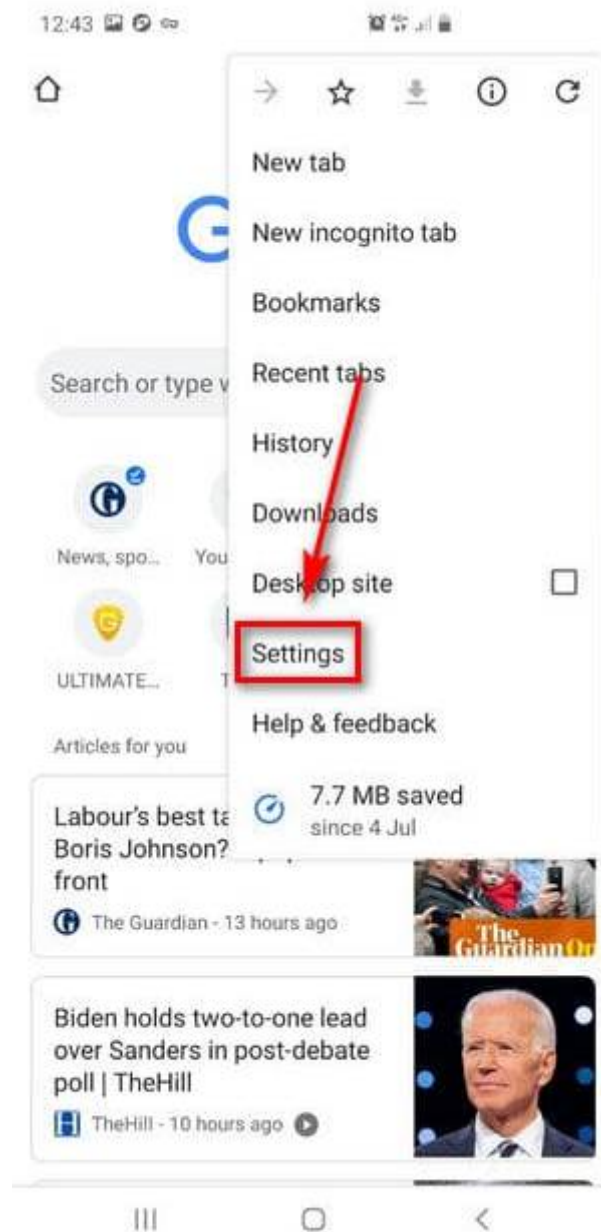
12:43

New tab

New incognito tab

Bookmarks

Search or type v

Recent tabs

History

Downloads

News, spo...

You

Desktop site

Settings

ULTIMATE...

Help & feedback

Articles for you

7.7 MB saved
since 4 Jul

Labour's best ta
Boris Johnson?
front

The Guardian - 13 hours ago

The Guardian

Biden holds two-to-one lead over Sanders in post-debate poll | TheHill

TheHill - 10 hours ago